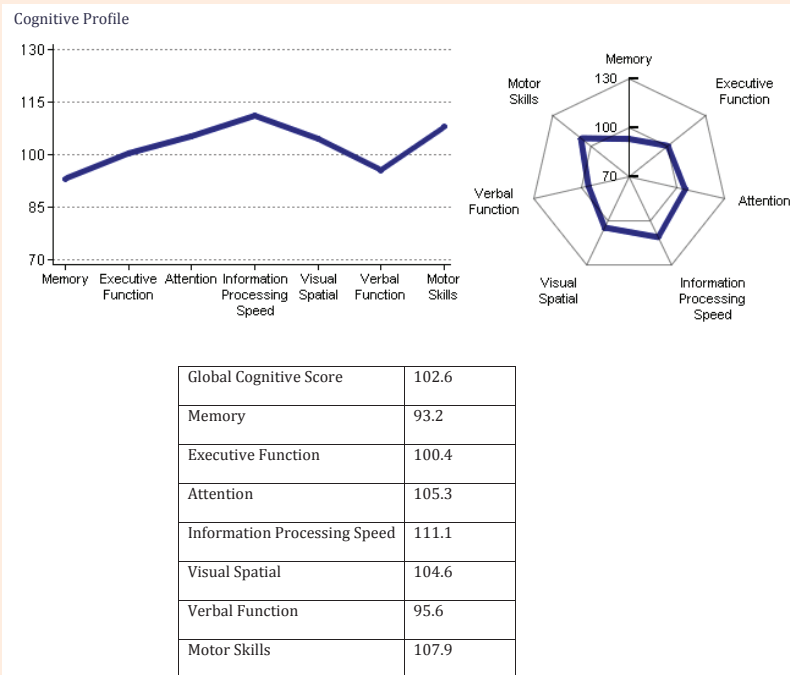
Cognitive Profile

130
115
100
85
70

Memory
Executive Function
Attention
Information Processing Speed
Visual Spatial
Verbal Function
Motor Skills

Memory
130
100
70
Executive Function
Attention
Information Processing Speed
Visual Spatial
Verbal Function
Motor Skills

| Global Cognitive Score | 102.6 |
|---|---|
| Memory | 93.2 |
| Executive Function | 100.4 |
| Attention | 105.3 |
| Information Processing Speed | 111.1 |
| Visual Spatial | 104.6 |
| Verbal Function | 95.6 |
| Motor Skills | 107.9 |